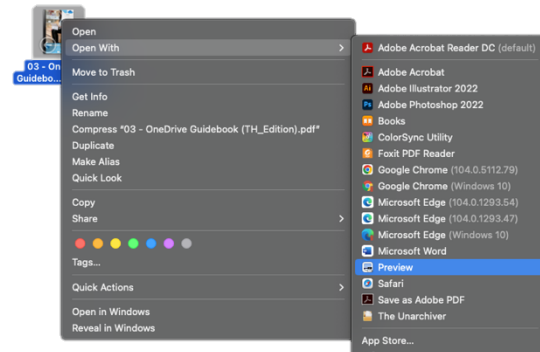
03 - On
Guidebo...

Open
Open With
Move to Trash
Get Info
Rename
Compress "03 - OneDrive Guidebook (TH_Edition).pdf"
Duplicate
Make Alias
Quick Look
Copy
Share
Tags...
Quick Actions
Open in Windows
Reveal in Windows

Adobe Acrobat Reader DC (default)
Adobe Acrobat
Adobe Illustrator 2022
Adobe Photoshop 2022
Books
ColorSync Utility
Foxit PDF Reader
Google Chrome (104.0.5112.79)
Google Chrome (Windows 10)
Microsoft Edge (104.0.1293.54)
Microsoft Edge (104.0.1293.47)
Microsoft Edge (Windows 10)
Microsoft Word
Preview
Safari
Save as Adobe PDF
The Unarchiver
App Store...